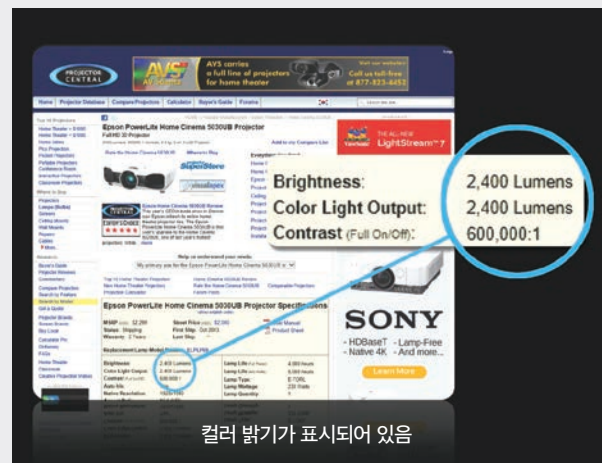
PROJECTOR CENTRAL

AVS AV SCIENCE

AVS carries a full line of projectors for home theater

Visit our website!
Call us toll-free at 877-823-4452

Home | Projector Database | Compare Projectors | Calculator | Buyer's Guide | Forums

Epson PowerLite Home Cinema 5030UB Projector
FullHD 3D Projector

Add to my Compare List

THE ALL-NEW LightStream™7

Epson PowerLite Home Cinema 5030UB Projector Specifications

Brightness: 2,400 Lumens
Color Light Output: 2,400 Lumens
Contrast (Full On/Off): 600,000:1

SONY
- HDBaseT - Lamp-Free
- Native 4K - And more...

Learn More

컬러 밝기가 표시되어 있음